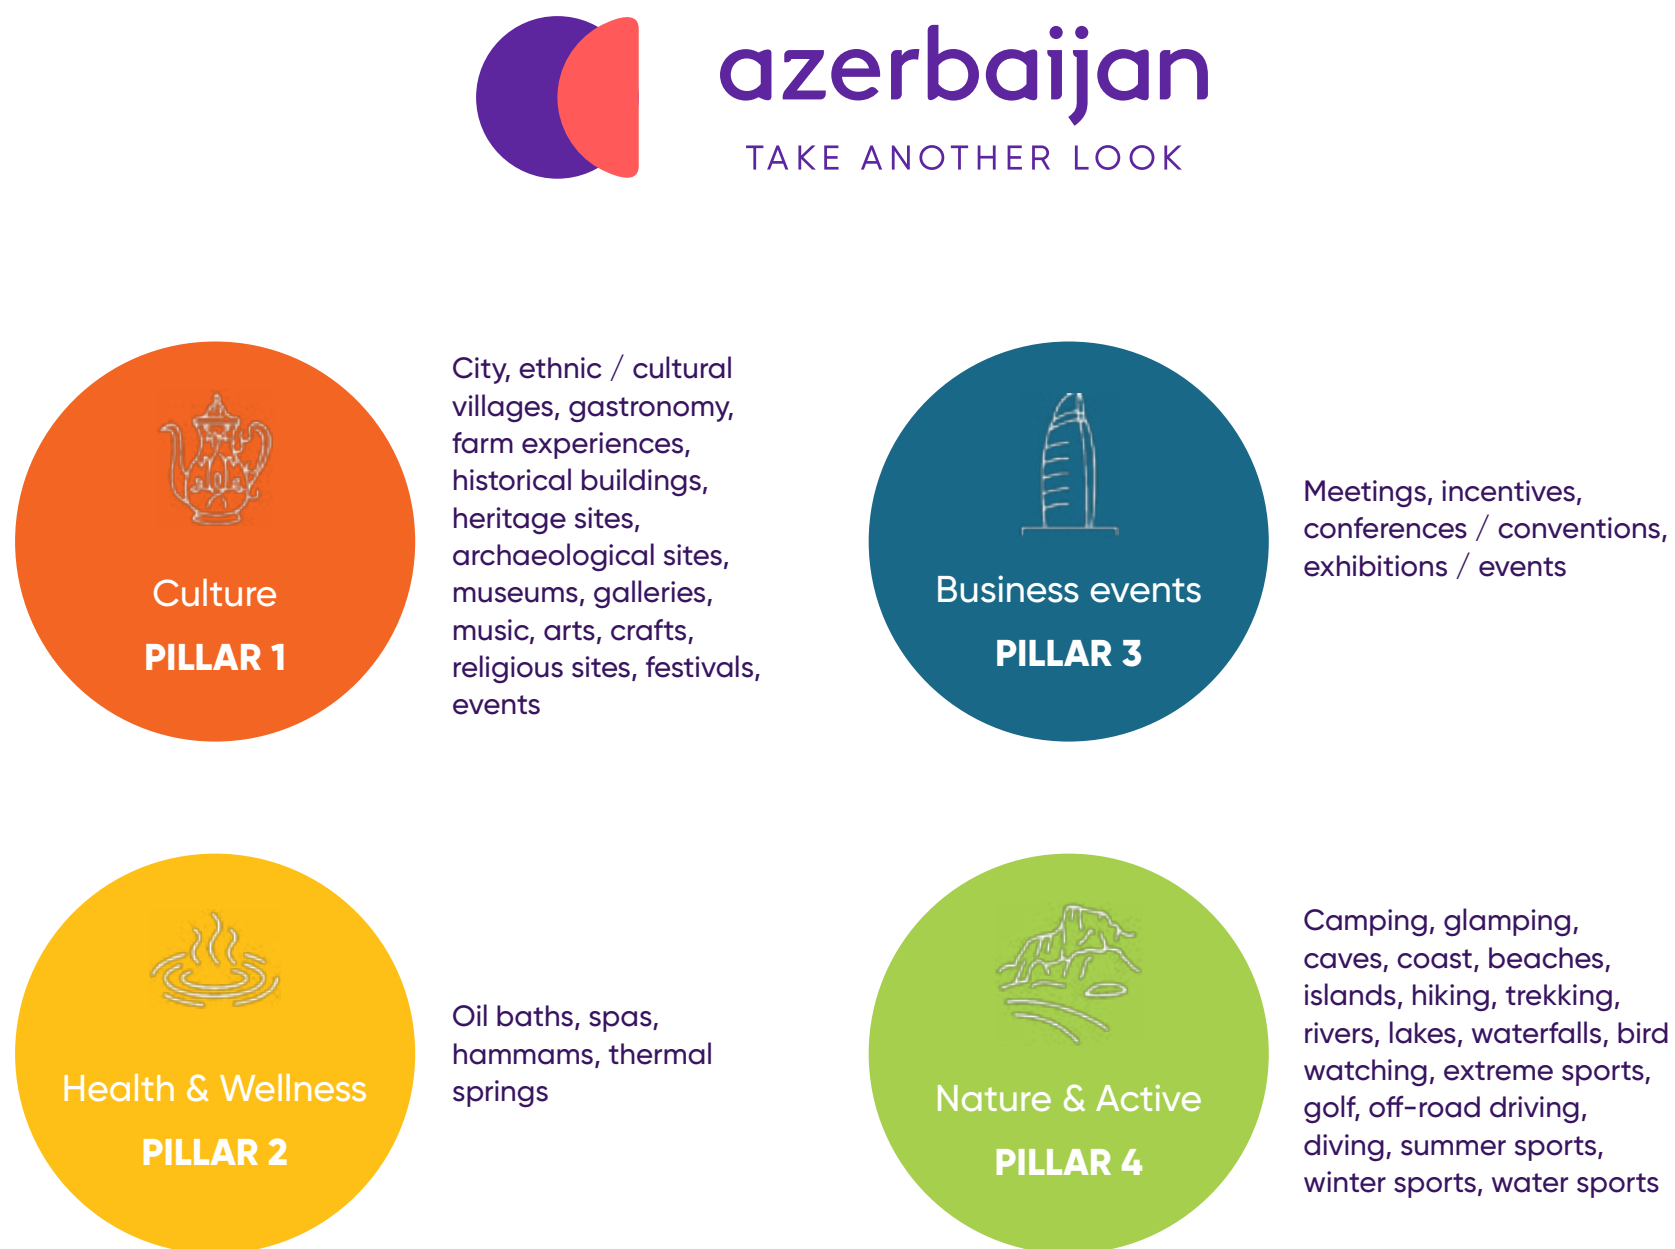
azerbaijan
TAKE ANOTHER LOOK

Culture
PILLAR 1

City, ethnic / cultural villages, gastronomy, farm experiences, historical buildings, heritage sites, archaeological sites, museums, galleries, music, arts, crafts, religious sites, festivals, events

Business events
PILLAR 3

Meetings, incentives, conferences / conventions, exhibitions / events

Health & Wellness
PILLAR 2

Oil baths, spas, hammams, thermal springs

Nature & Active
PILLAR 4

Camping, glamping, caves, coast, beaches, islands, hiking, trekking, rivers, lakes, waterfalls, bird watching, extreme sports, golf, off-road driving, diving, summer sports, winter sports, water sports